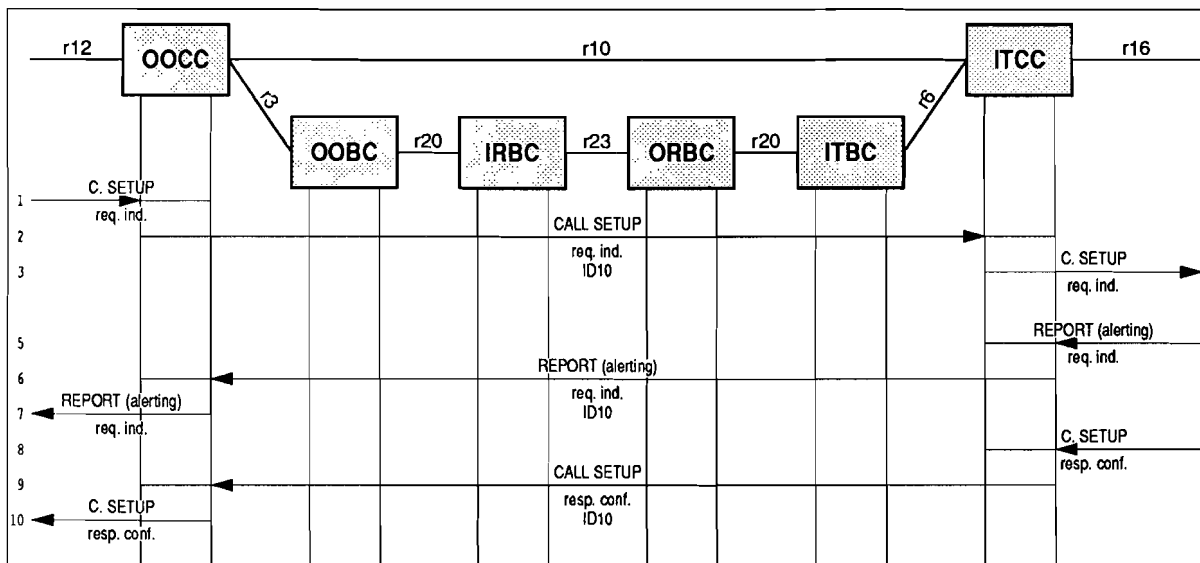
r12 OOCC r10 ITCC r16

r3 r6

OOBC r20 IRBC r23 ORBC r20 ITBC

1 C. SETUP req. ind.

2 CALL SETUP req. ind. ID10

3 C. SETUP req. ind.

5 REPORT (alerting) req. ind.

6 REPORT (alerting) req. ind. ID10

7 REPORT (alerting) req. ind.

8 C. SETUP resp. conf.

9 CALL SETUP resp. conf. ID10

10 C. SETUP resp. conf.